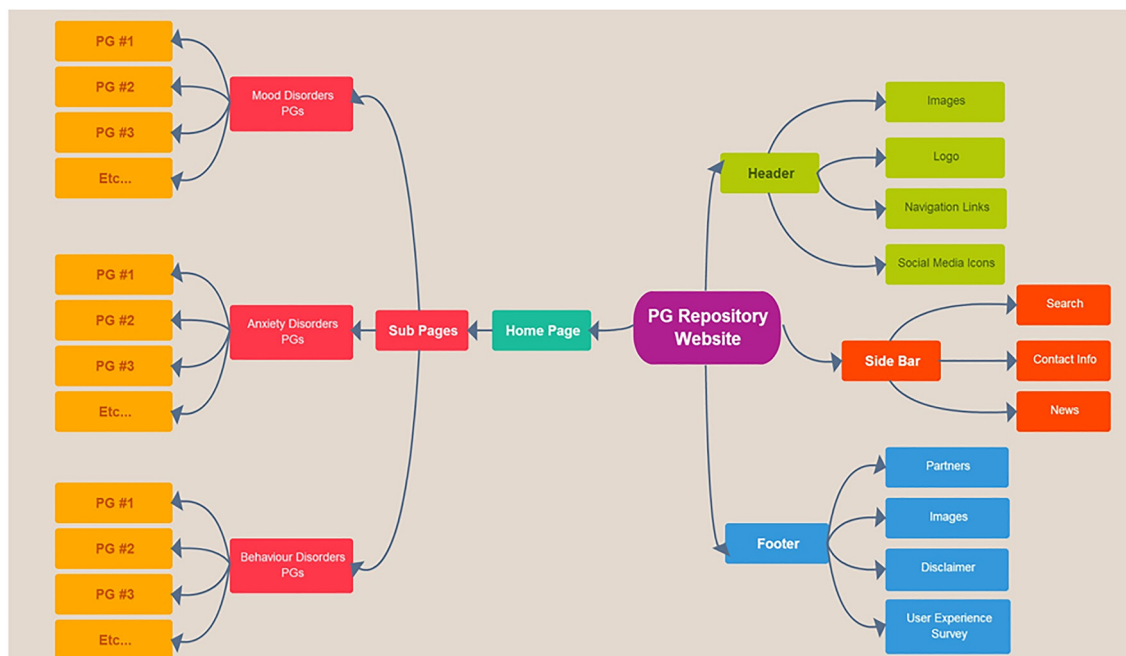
PG Repository Website

Home Page

Sub Pages

Mood Disorders PGs

PG #1

PG #2

PG #3

Etc...

Anxiety Disorders PGs

PG #1

PG #2

PG #3

Etc...

Behaviour Disorders PGs

PG #1

PG #2

PG #3

Etc...

Header

Images

Logo

Navigation Links

Social Media Icons

Side Bar

Search

Contact Info

News

Footer

Partners

Images

Disclaimer

User Experience Survey